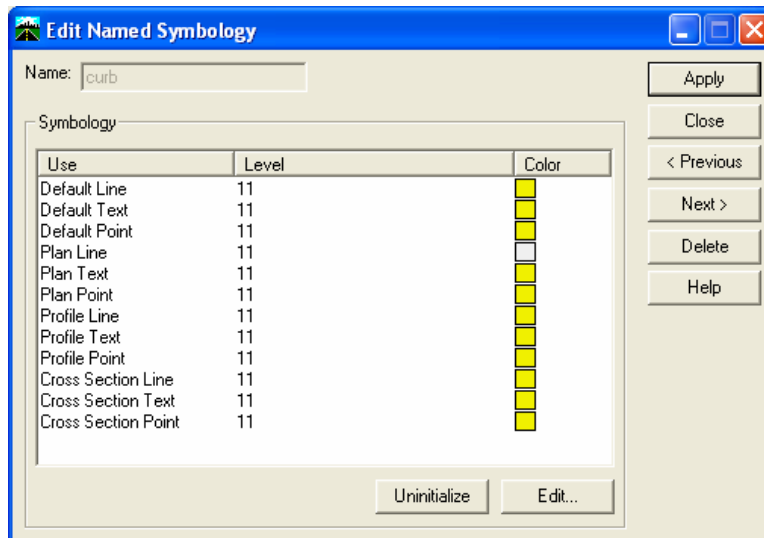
Edit Named Symbology

Name: curb

Symbology

| Use | Level | Color |
|---|---|---|
| Default Line | 11 | |
| Default Text | 11 | |
| Default Point | 11 | |
| Plan Line | 11 | |
| Plan Text | 11 | |
| Plan Point | 11 | |
| Profile Line | 11 | |
| Profile Text | 11 | |
| Profile Point | 11 | |
| Cross Section Line | 11 | |
| Cross Section Text | 11 | |
| Cross Section Point | 11 | |

Uninitialize
Edit...

Apply
Close
< Previous
Next >
Delete
Help